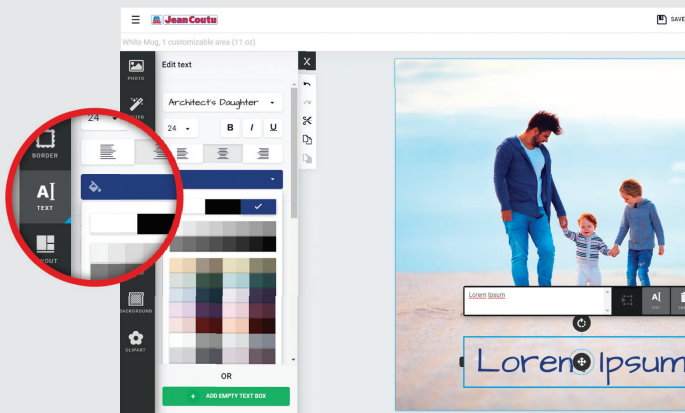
Jean Coutu

SAVE

White Mug, 1 customizable area (11 oz)

PHOTO

FILTER

BORDER

TEXT

LAYOUT

BACKGROUND

CLIPART

Edit text

Architect's Daughter

24

24

B

I

U

X

OR

+ ADD EMPTY TEXT BOX

Lorem Ipsum

TEXT

Lorem Ipsum